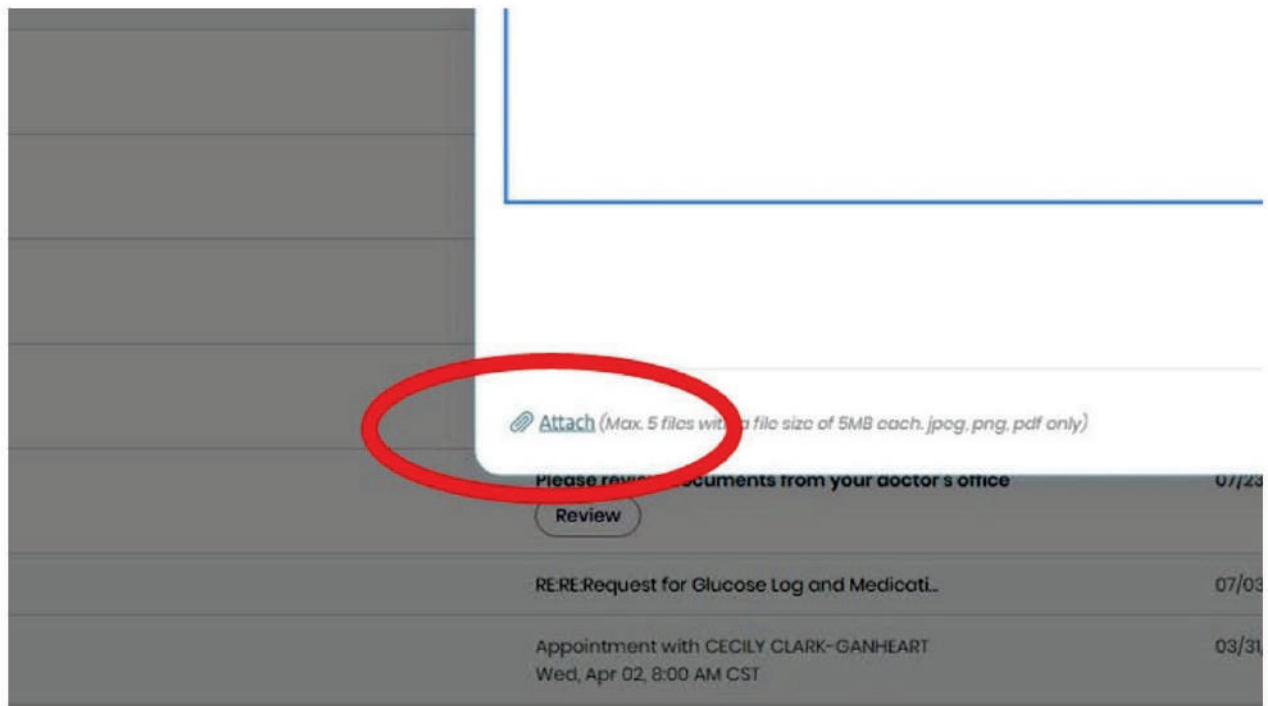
Attach (Max. 5 files wit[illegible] a file size of 5MB each. jpeg, png, pdf only)

Please revi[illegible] documents from your doctor's office

07/23

Review

RE:RE:Request for Glucose Log and Medicati...

07/03

Appointment with CECILY CLARK-GANHEART
Wed, Apr 02, 8:00 AM CST

03/31